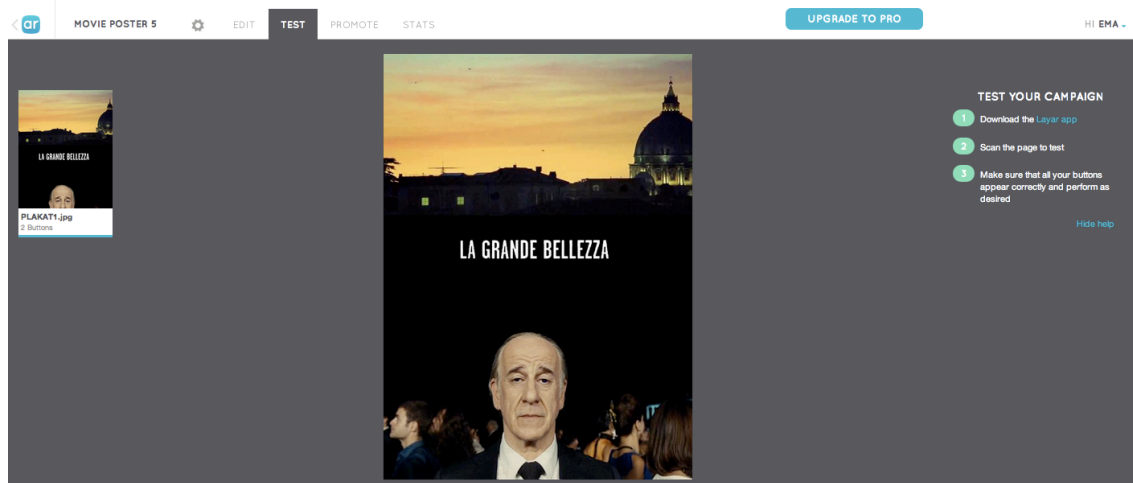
ar MOVIE POSTER 5 EDIT TEST PROMOTE STATS UPGRADE TO PRO HI EMA

LA GRANDE BELLEZZA

PLAKAT1.jpg
2 Buttons

LA GRANDE BELLEZZA

TEST YOUR CAMPAIGN

1 Download the Layar app

2 Scan the page to test

3 Make sure that all your buttons appear correctly and perform as desired

Hide help